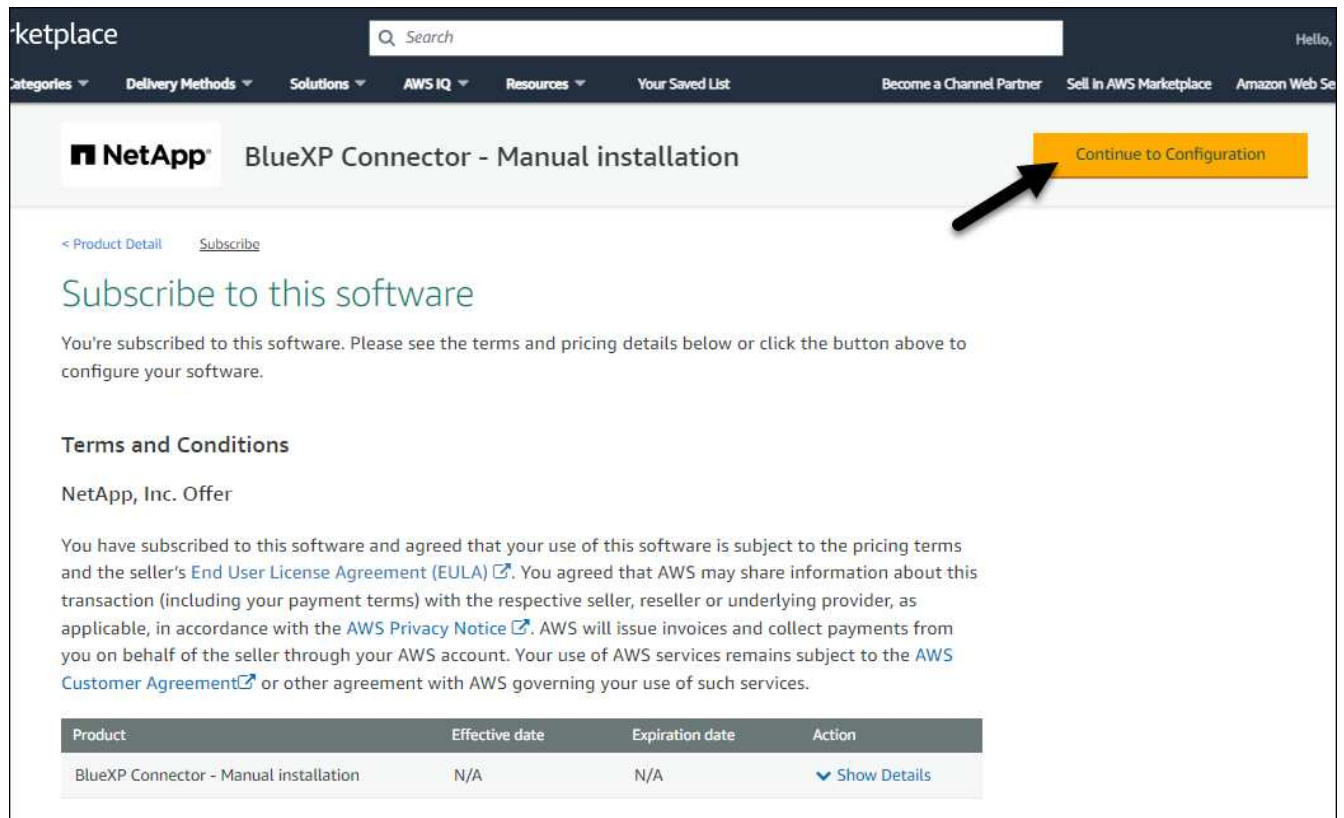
rketplace

Search

Hello,

ategories Delivery Methods Solutions AWS IQ Resources Your Saved List Become a Channel Partner Sell in AWS Marketplace Amazon Web Se

NetApp BlueXP Connector - Manual installation

Continue to Configuration

< Product Detail Subscribe

Subscribe to this software

You're subscribed to this software. Please see the terms and pricing details below or click the button above to configure your software.

Terms and Conditions

NetApp, Inc. Offer

You have subscribed to this software and agreed that your use of this software is subject to the pricing terms and the seller's End User License Agreement (EULA). You agreed that AWS may share information about this transaction (including your payment terms) with the respective seller, reseller or underlying provider, as applicable, in accordance with the AWS Privacy Notice. AWS will issue invoices and collect payments from you on behalf of the seller through your AWS account. Your use of AWS services remains subject to the AWS Customer Agreement or other agreement with AWS governing your use of such services.

| Product | Effective date | Expiration date | Action |
|---|---|---|---|
| BlueXP Connector - Manual installation | N/A | N/A | Show Details |